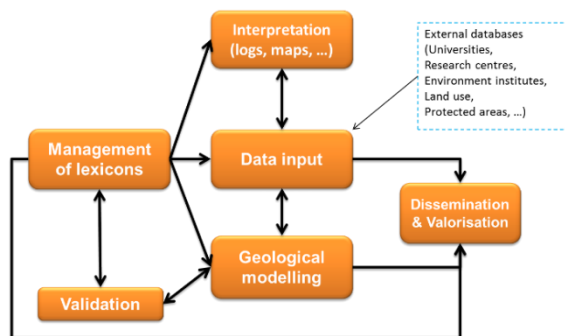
Interpretation (logs, maps, ...)

External databases (Universities, Research centres, Environment institutes, Land use, Protected areas, ...)

Management of lexicons

Data input

Dissemination & Valorisation

Geological modelling

Validation